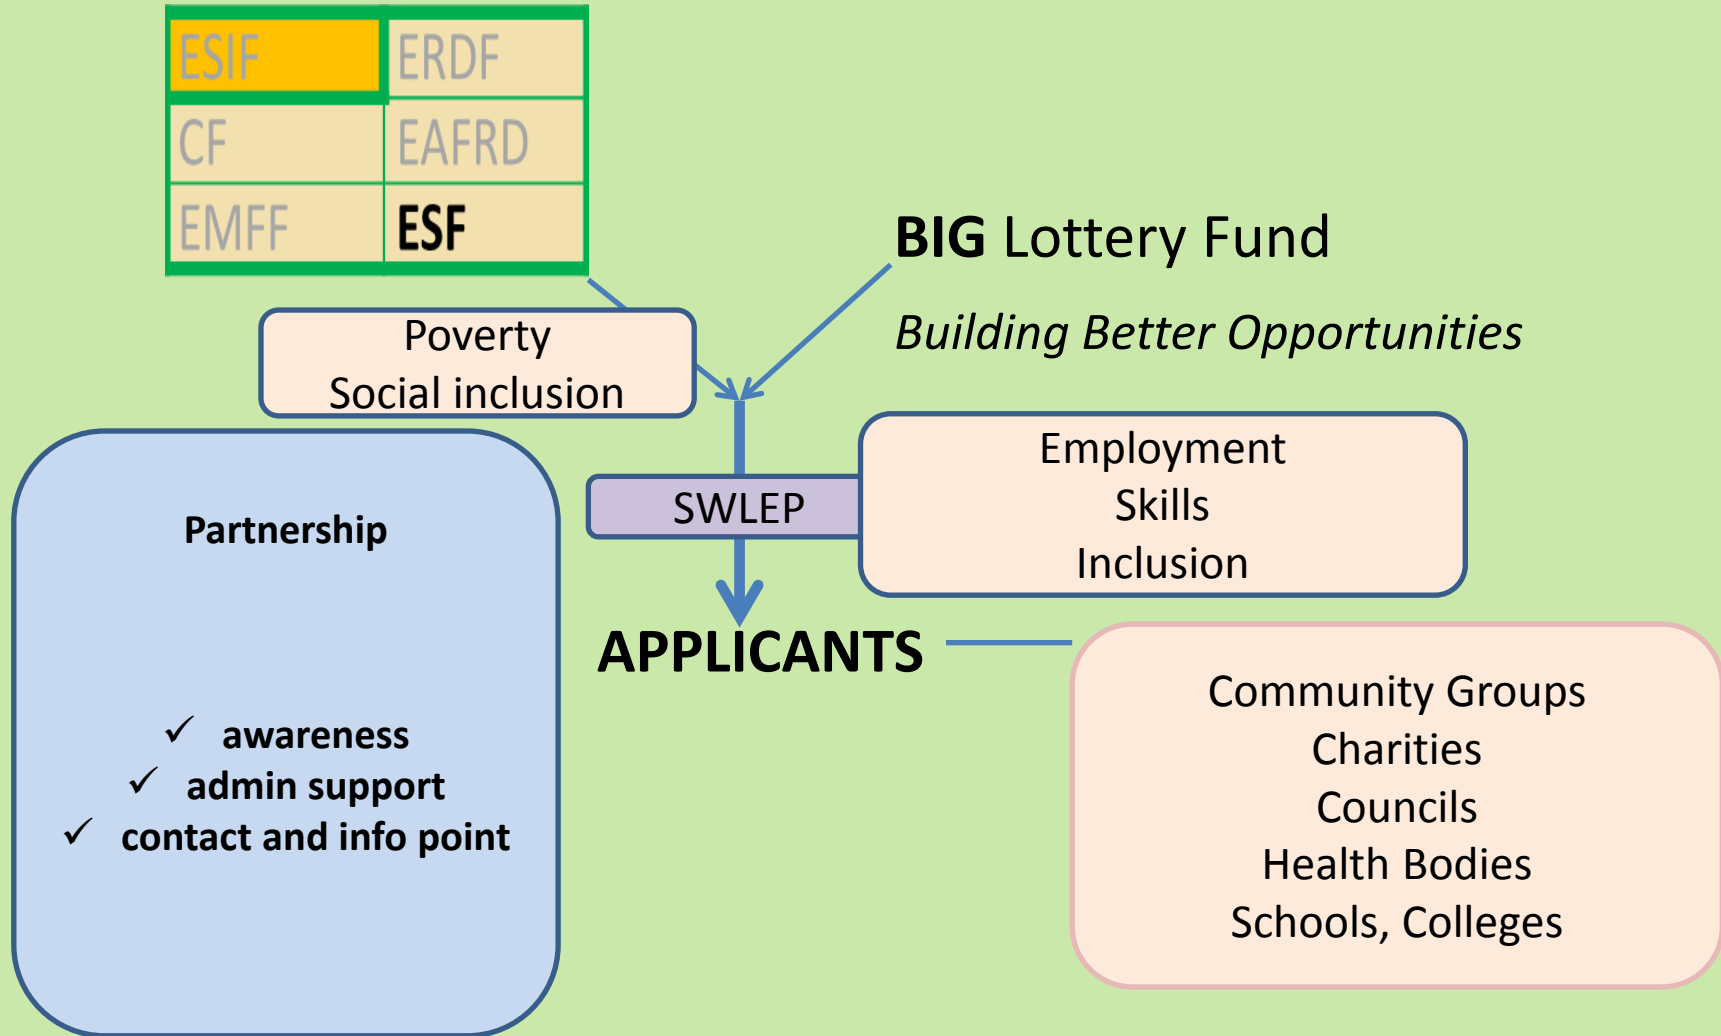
| ESIF | ERDF |
|---|---|
| CF | EAFRD |
| EMFF | ESF |

BIG Lottery Fund

Building Better Opportunities

Poverty
Social inclusion

SWLEP

Employment
Skills
Inclusion

APPLICANTS

Partnership

✓ awareness
✓ admin support
✓ contact and info point

Community Groups
Charities
Councils
Health Bodies
Schools, Colleges